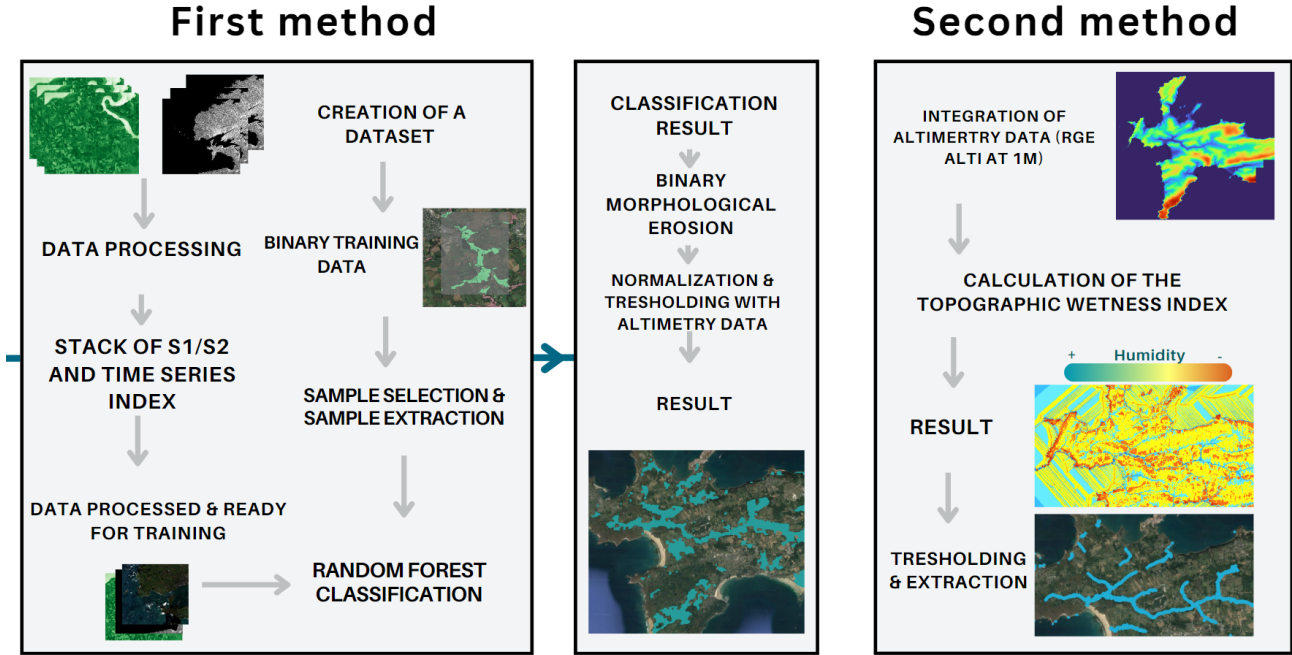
First method

DATA PROCESSING

STACK OF S1/S2 AND TIME SERIES INDEX

DATA PROCESSED & READY FOR TRAINING

CREATION OF A DATASET

BINARY TRAINING DATA

SAMPLE SELECTION & SAMPLE EXTRACTION

RANDOM FOREST CLASSIFICATION

CLASSIFICATION RESULT

BINARY MORPHOLOGICAL EROSION

NORMALIZATION & TRESHOLDING WITH ALTIMETRY DATA

RESULT

Second method

INTEGRATION OF ALTIMERTRY DATA (RGE ALTI AT 1M)

CALCULATION OF THE TOPOGRAPHIC WETNESS INDEX

+ Humidity -

RESULT

TRESHOLDING & EXTRACTION